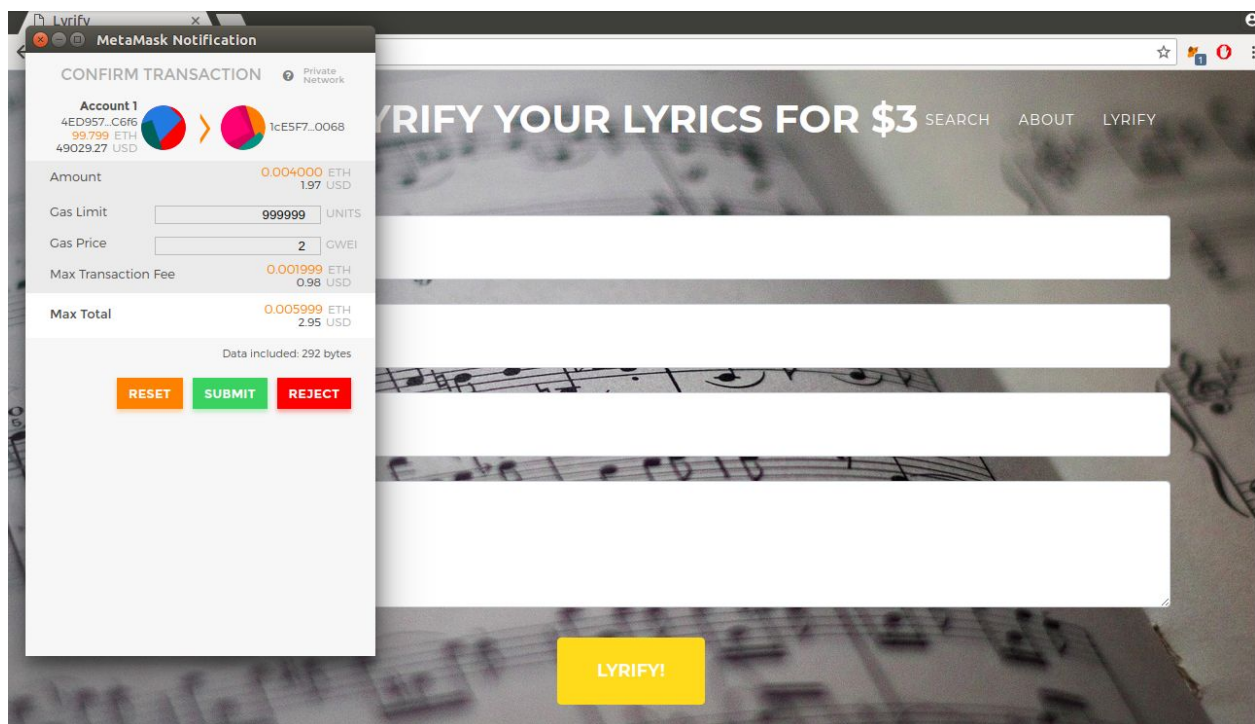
Lyrify ×

MetaMask Notification

CONFIRM TRANSACTION Private Network

Account 1
4ED957...C6f6
99.799 ETH
49029.27 USD

1cE5F7...0068

Amount 0.004000 ETH 1.97 USD

Gas Limit 999999 UNITS

Gas Price 2 GWEI

Max Transaction Fee 0.001999 ETH 0.98 USD

Max Total 0.005999 ETH 2.95 USD

Data included: 292 bytes

RESET SUBMIT REJECT

YRIFY YOUR LYRICS FOR $3

SEARCH ABOUT LYRIFY

LYRIFY!